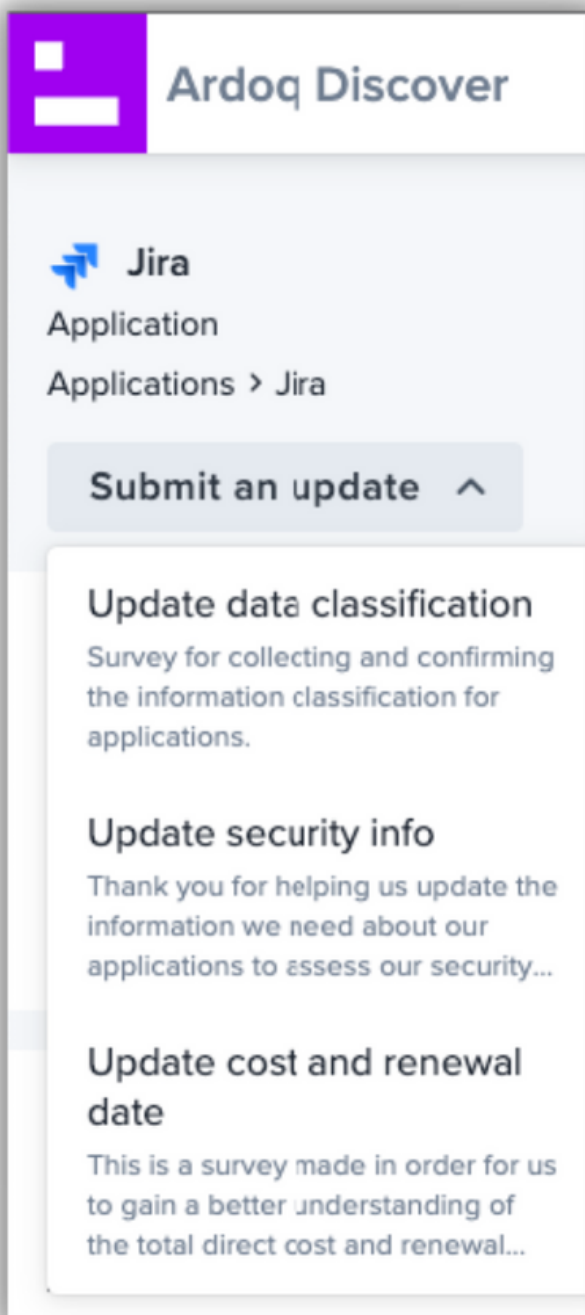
Ardoq Discover

Jira

Application

Applications > Jira

Submit an update

Update data classification

Survey for collecting and confirming the information classification for applications.

Update security info

Thank you for helping us update the information we need about our applications to assess our security...

Update cost and renewal date

This is a survey made in order for us to gain a better understanding of the total direct cost and renewal...